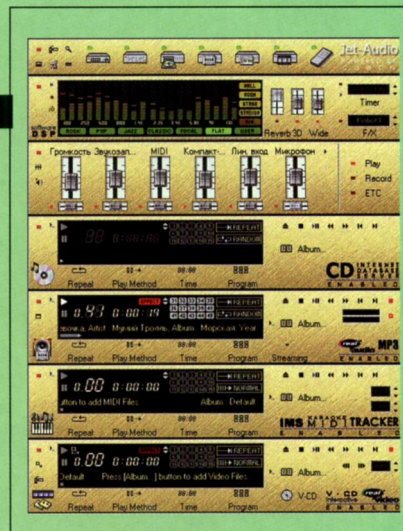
Jet-Audio

DSP

ROCK POP JAZZ CLASSIC VOCAL FLAT USER

Reverb 3D Wide

Timer

F/X

Громкость Звукозап... MIDI Компакт-... Лин. вход Микрофон

Play

Record

ETC

REPEAT

RANDOM

Album...

Repeat Play Method Time Program

CD INTERNET DATABASE ENABLED

0:43 0:00:19

REPEAT

RANDOM

ровка.з: Artist: Мумий Тролль Album: Морская Year:

Album...

Repeat Play Method Time Program Streaming

MP3 ENABLED

0:00 0:00:00

REPEAT

NORMAL

utton to add MIDI Files

Album: Default

Album...

Repeat Play Method Time Program

IMS KARAOKE MIDI TRACKER

0:00 0:00:00

REPEAT

NORMAL

Default Press [Album...] button to add Video Files

Album...

Repeat Play Method Time Program

V-CD

V-CD ENABLED